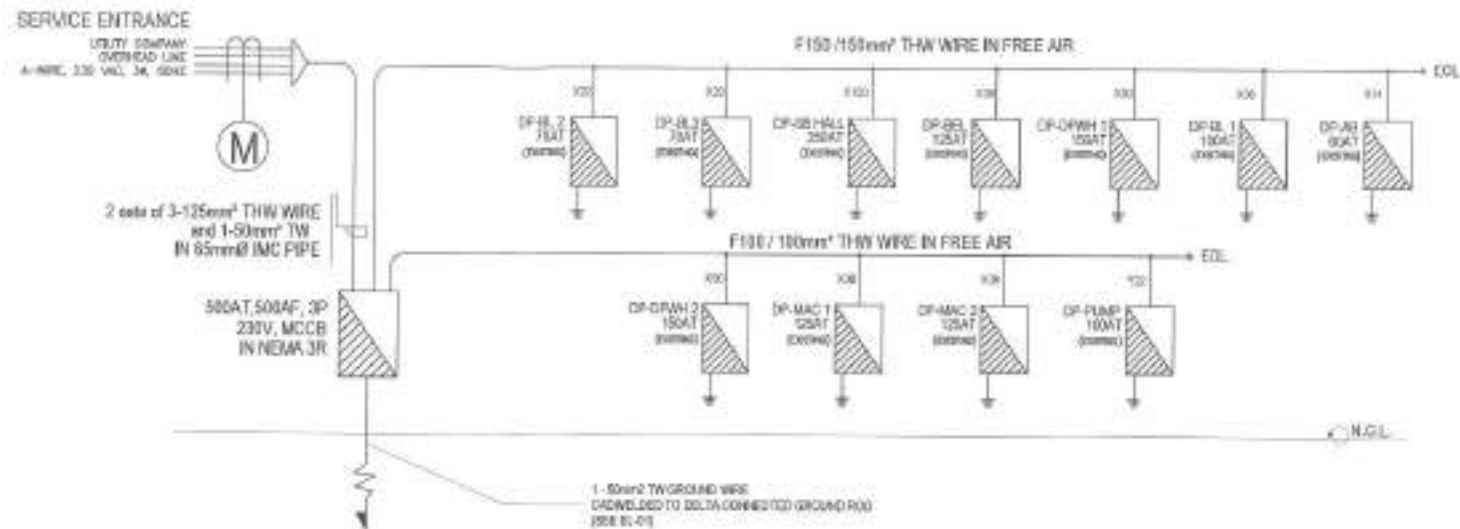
SERVICE ENTRANCE

UTILITY COMPANY
OVERHEAD LINE
4-WIRE, 230 VAC, 3Ø, 60HZ

M

2 sets of 3-125mm² THW WIRE
and 1-50mm² TW
IN 65mmØ IMC PIPE

500AT,500AF, 3P
230V, MCCB
IN NEMA 3R

F150 /150mm² THW WIRE IN FREE AIR

EOL

X20
DP-BL 2
75AT
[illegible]

X20
DP-BL3
75AT
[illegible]

F100
DP-SB HALL
250AT
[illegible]

X38
DP-BEL
125AT
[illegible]

X50
DP-DRWH 1
150AT
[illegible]

X50
DP-BL 1
150AT
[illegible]

X14
DP-AB
60AT
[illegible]

F100 / 100mm² THW WIRE IN FREE AIR

EOL

X50
DP-DRWH 2
150AT
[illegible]

X38
DP-MAC 1
125AT
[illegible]

X38
DP-MAC 2
125AT
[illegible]

Y22
DP-PUMP
160AT
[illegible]

N.G.L.

1 - 50mm2 TW GROUND WIRE
CADWELDED TO DELTA CONNECTED GROUND ROD
[SEE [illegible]]